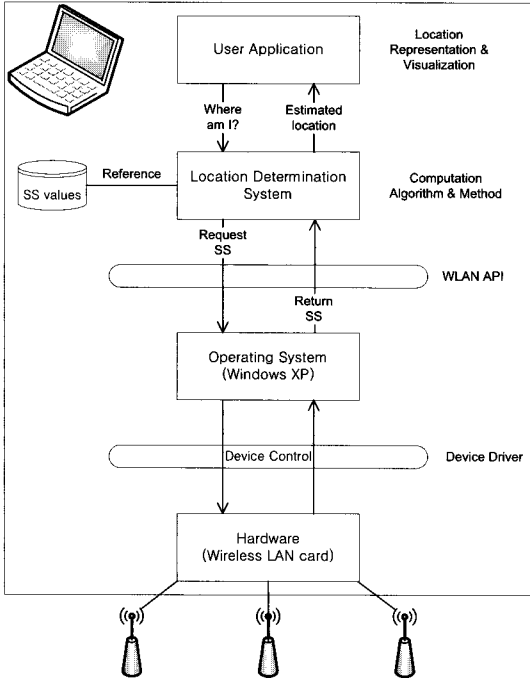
User Application

Location Representation & Visualization

Where am I?

Estimated location

SS values

Reference

Location Determination System

Computation Algorithm & Method

Request SS

WLAN API

Return SS

Operating System (Windows XP)

Device Control

Device Driver

Hardware (Wireless LAN card)